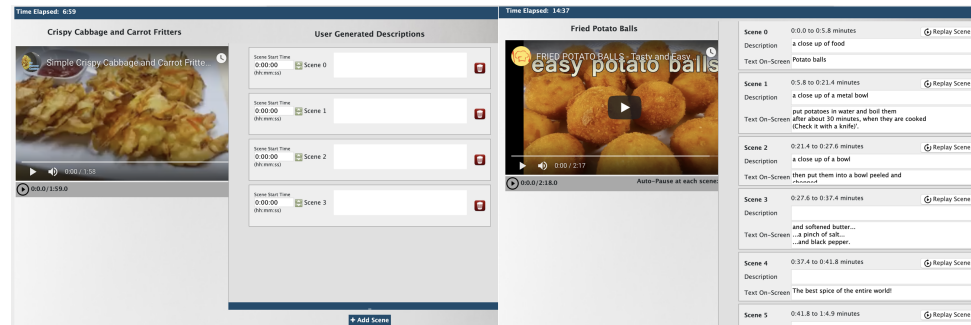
Time Elapsed: 6:59

Crispy Cabbage and Carrot Fritters

Simple Crispy Cabbage and Carrot Fritte...

0:00 / 1:58

0:0.0/1:59.0

User Generated Descriptions

Scene Start Time
0:00:00
(hh:mm:ss)
Scene 0

Scene Start Time
0:00:00
(hh:mm:ss)
Scene 1

Scene Start Time
0:00:00
(hh:mm:ss)
Scene 2

Scene Start Time
0:00:00
(hh:mm:ss)
Scene 3

+ Add Scene

Time Elapsed: 14:37

Fried Potato Balls

FRIED POTATO BALLS - Tasty and Easy
easy potato balls

0:00 / 2:17

0:0.0/2:18.0

Auto-Pause at each scene:

| | | |
|---|---|---|
| Scene 0 | 0:0.0 to 0:5.8 minutes | Replay Scene |
| Description | a close up of food | |
| Text On-Screen | Potato balls | |
| Scene 1 | 0:5.8 to 0:21.4 minutes | Replay Scene |
| Description | a close up of a metal bowl | |
| Text On-Screen | put potatoes in water and boil them after about 30 minutes, when they are cooked (Check it with a knife)'. | |
| Scene 2 | 0:21.4 to 0:27.6 minutes | Replay Scene |
| Description | a close up of a bowl | |
| Text On-Screen | then put them into a bowl peeled and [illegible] | |
| Scene 3 | 0:27.6 to 0:37.4 minutes | Replay Scene |
| Description | | |
| Text On-Screen | and softened butter... ...a pinch of salt... ...and black pepper. | |
| Scene 4 | 0:37.4 to 0:41.8 minutes | Replay Scene |
| Description | | |
| Text On-Screen | The best spice of the entire world! | |
| Scene 5 | 0:41.8 to 1:4.9 minutes | Replay Scene |